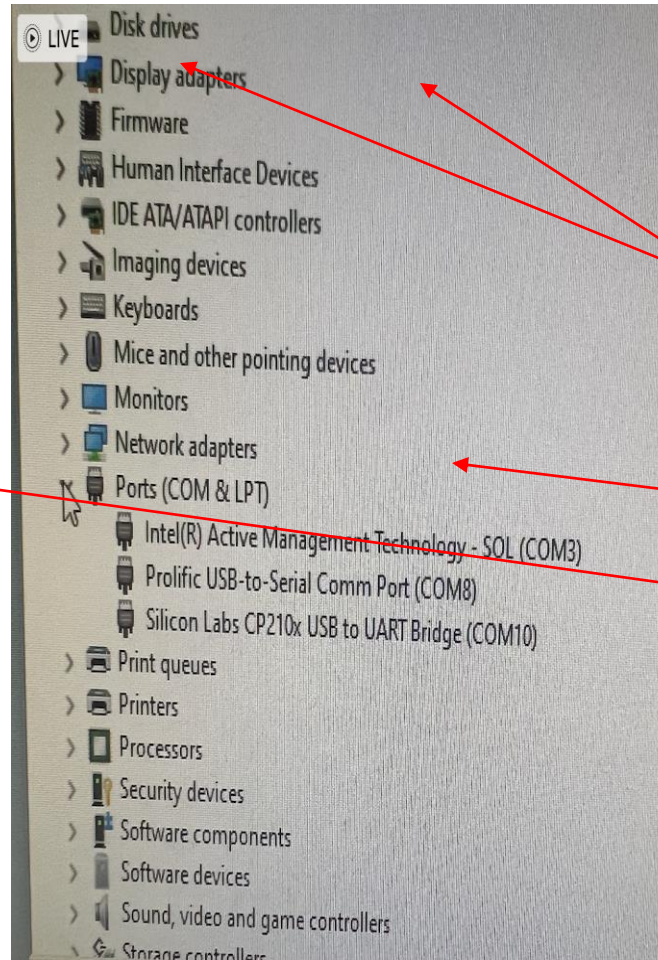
LIVE

Disk drives
Display adapters
Firmware
Human Interface Devices
IDE ATA/ATAPI controllers
Imaging devices
Keyboards
Mice and other pointing devices
Monitors
Network adapters
Ports (COM & LPT)
Intel(R) Active Management Technology - SOL (COM3)
Prolific USB-to-Serial Comm Port (COM8)
Silicon Labs CP210x USB to UART Bridge (COM10)
Print queues
Printers
Processors
Security devices
Software components
Software devices
Sound, video and game controllers
Storage controllers